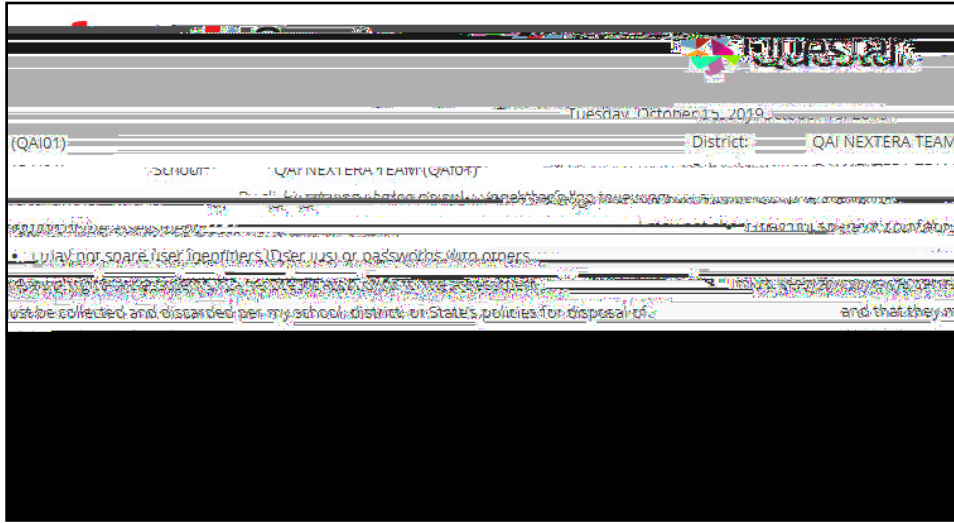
Questar

Tuesday, October 15, 2019

(QAI01)

District: QAI NEXTERA TEAM

School: QAI NEXTERA TEAM (QAI01)

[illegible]

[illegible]

• I may not share user identifiers (User IDs) or passwords with others.

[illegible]

ust be collected and discarded per my school, district, or State's policies for disposal of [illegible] and that they m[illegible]